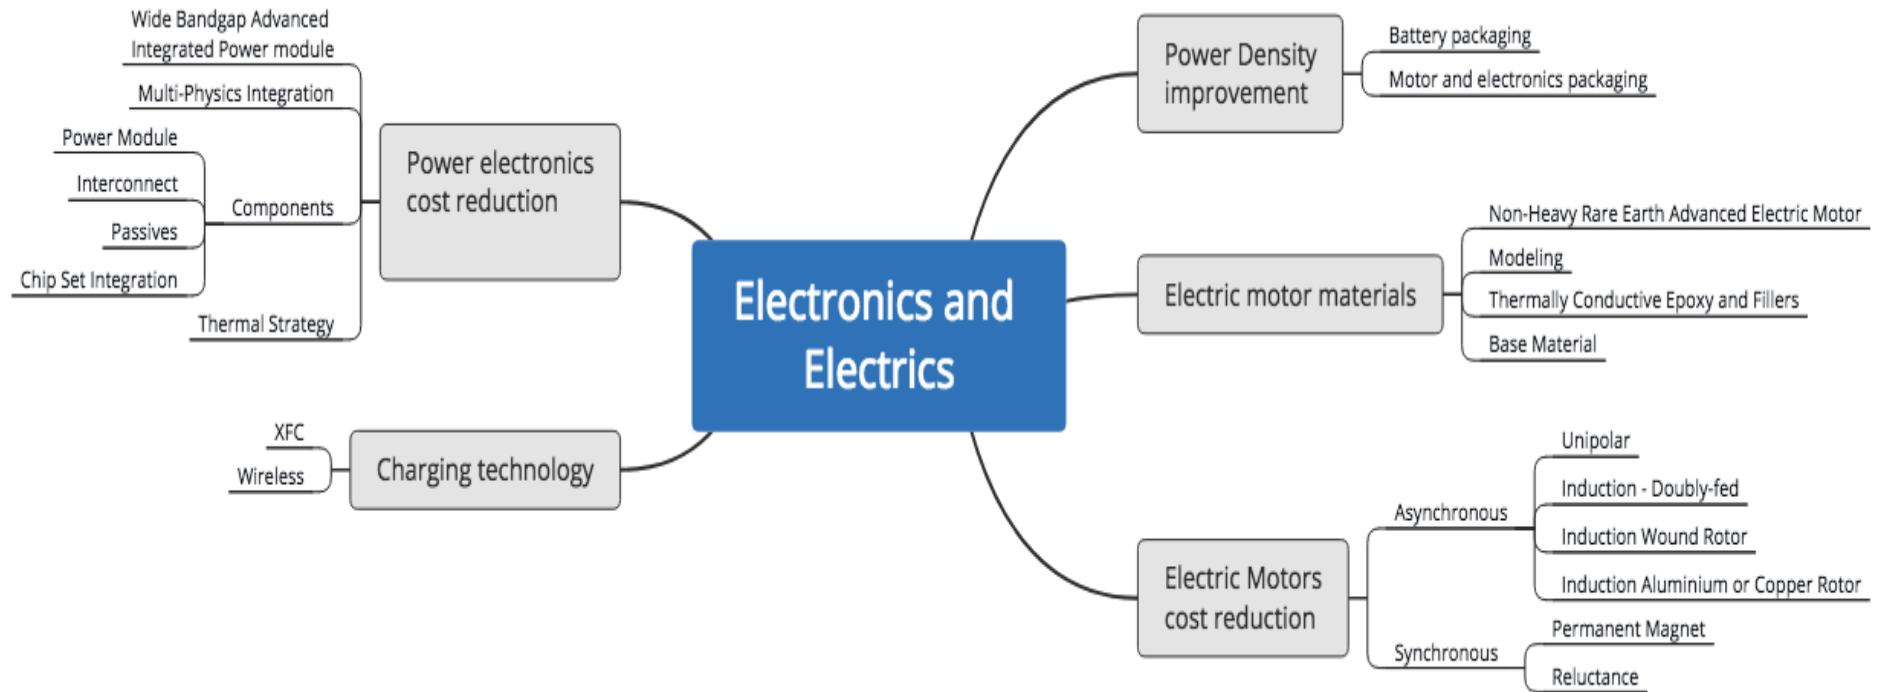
Electronics and Electrics

Power electronics cost reduction

Wide Bandgap Advanced Integrated Power module

Multi-Physics Integration

Components

Power Module

Interconnect

Passives

Chip Set Integration

Thermal Strategy

Charging technology

XFC

Wireless

Power Density improvement

Battery packaging

Motor and electronics packaging

Electric motor materials

Non-Heavy Rare Earth Advanced Electric Motor

Modeling

Thermally Conductive Epoxy and Fillers

Base Material

Electric Motors cost reduction

Asynchronous

Unipolar

Induction - Doubly-fed

Induction Wound Rotor

Induction Aluminium or Copper Rotor

Synchronous

Permanent Magnet

Reluctance